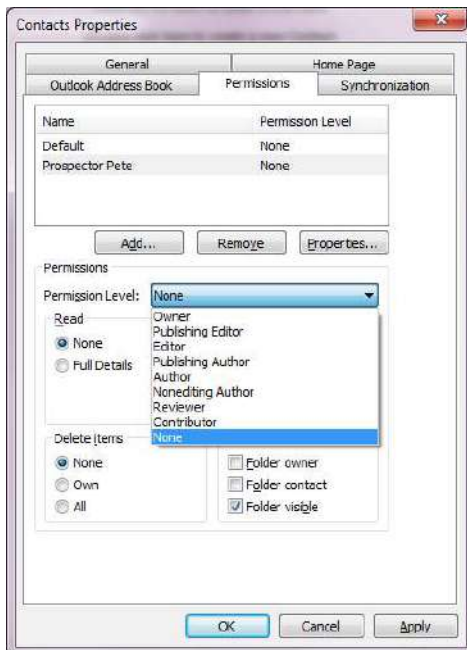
Contacts Properties

General
Home Page
Outlook Address Book
Permissions
Synchronization

| Name | Permission Level |
|---|---|
| Default | None |
| Prospector Pete | None |

Add...
Remove
Properties...

Permissions

Permission Level: None

Owner
Publishing Editor
Editor
Publishing Author
Author
Nonediting Author
Reviewer
Contributor
None

Read
None
Full Details

Delete Items
None
Own
All

Folder owner
Folder contact
Folder visible

OK
Cancel
Apply